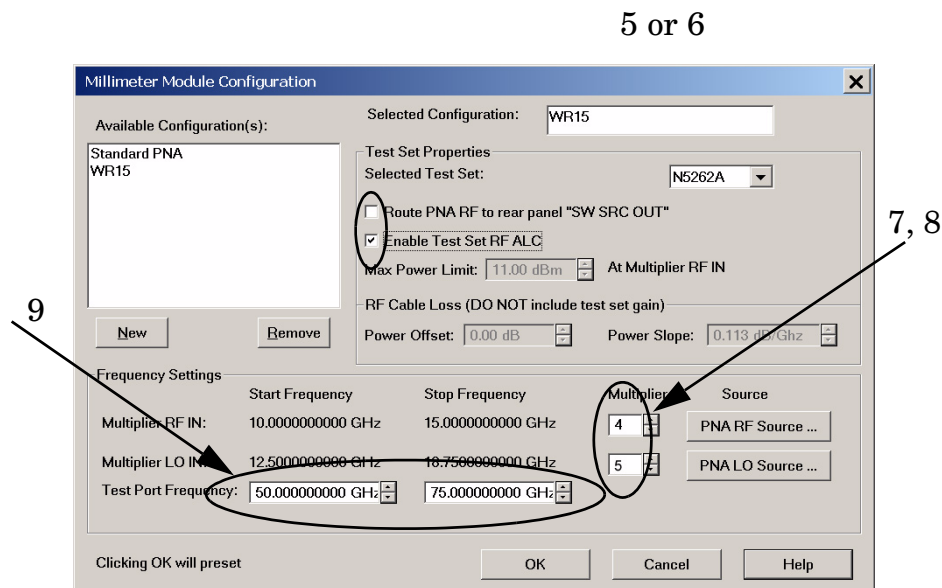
5 or 6

Millimeter Module Configuration

Available Configuration(s):

Standard PNA
WR15

New

Remove

Selected Configuration: WR15

Test Set Properties

Selected Test Set: N5262A

Route PNA RF to rear panel "SW SRC OUT"

Enable Test Set RF ALC

Max Power Limit: 11.00 dBm At Multiplier RF IN

RF Cable Loss (DO NOT include test set gain)

Power Offset: 0.00 dB Power Slope: 0.113 dB/Ghz

7, 8

9

Frequency Settings

| | Start Frequency | Stop Frequency | Multiplier | Source |
|---|---|---|---|---|
| Multiplier RF IN: | 10.0000000000 GHz | 15.0000000000 GHz | 4 | PNA RF Source ... |
| Multiplier LO IN: | 12.5000000000 GHz | 18.7500000000 GHz | 5 | PNA LO Source ... |
| Test Port Frequency: | 50.000000000 GHz | 75.000000000 GHz | | |

Clicking OK will preset

OK Cancel Help